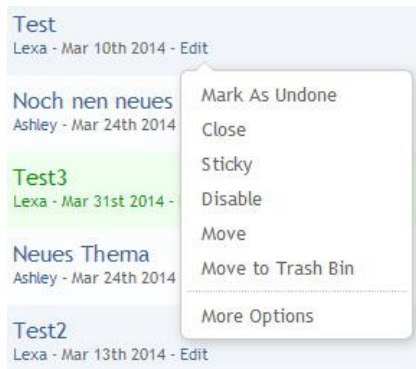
Test
Lexa - Mar 10th 2014 - Edit

Noch nen neues
Ashley - Mar 24th 2014

Test3
Lexa - Mar 31st 2014 -

Neues Thema
Ashley - Mar 24th 2014

Test2
Lexa - Mar 13th 2014 - Edit

Mark As Undone
Close
Sticky
Disable
Move
Move to Trash Bin
More Options